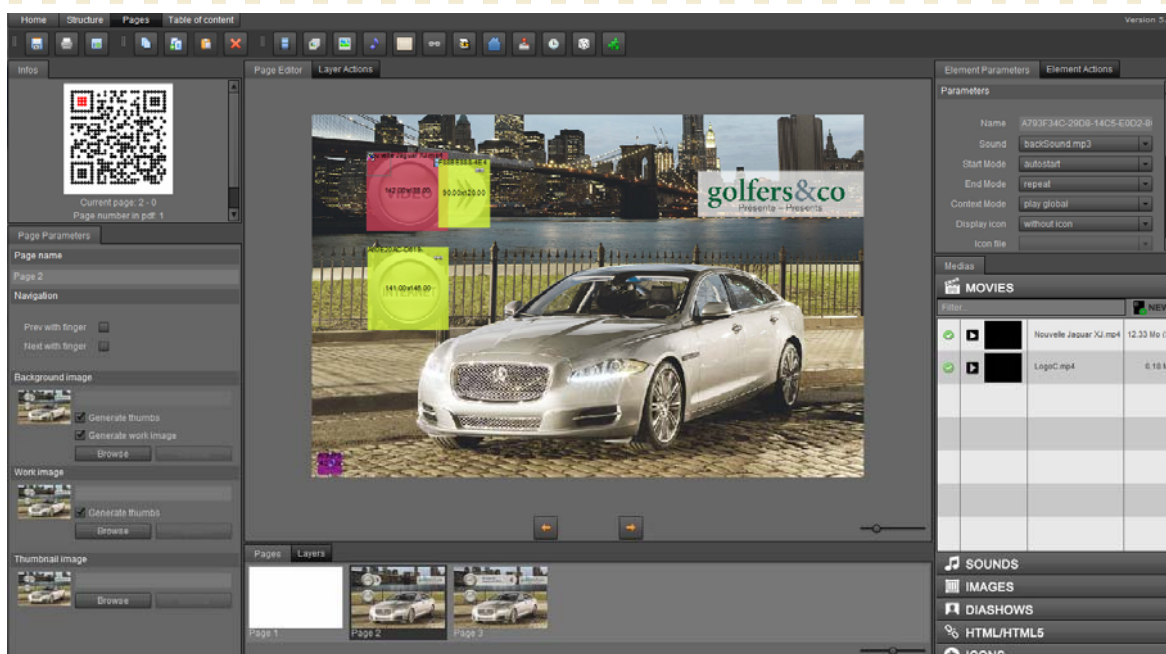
Home Structure Pages Table of content

Version 5.

Infos

Current page: 2 - 0
Page number in pdf: 1

Page Parameters

Page name

Page 2

Navigation

Prev with finger

Next with finger

Background image

Generate thumbs

Generate work image

Browse

Work image

Generate thumbs

Browse

Thumbnail image

Browse

Page Editor Layer Actions

VIDEO

142.00x128.00

90.00x128.00

INTERNET

141.00x145.00

golfers&co

Presente – Presents

Pages Layers

Page 1 Page 2 Page 3

Element Parameters Element Actions

Parameters

Name A793F34C-29D8-14C5-E0D2-B

Sound backSound.mp3

Start Mode autostart

End Mode repeat

Context Mode play global

Display icon without icon

Icon file

Medias

MOVIES

Filter...

NEW

Nouvelle Jaguar XJ.mp4 12.33 Mo

LogoC.mp4 0.18

SOUNDS

IMAGES

DIASHOWS

HTML/HTML5

ICONS